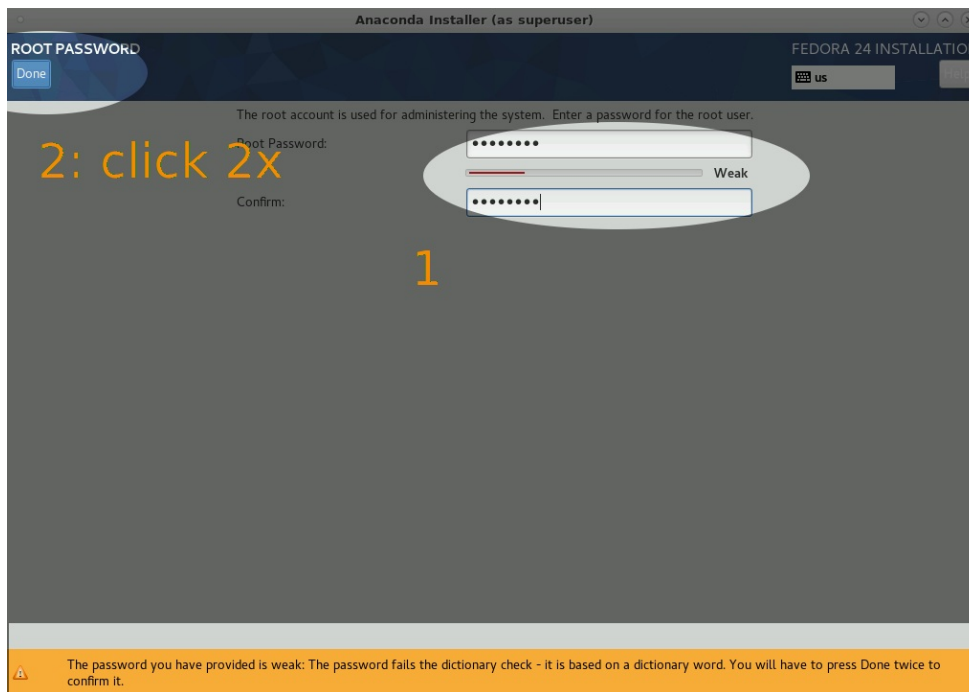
Anaconda Installer (as superuser)

ROOT PASSWORD

Done

FEDORA 24 INSTALLATIO

us

Help

The root account is used for administering the system. Enter a password for the root user.

Root Password:

••••••••

Weak

Confirm:

••••••••

2: click 2x

1

The password you have provided is weak: The password fails the dictionary check - it is based on a dictionary word. You will have to press Done twice to confirm it.